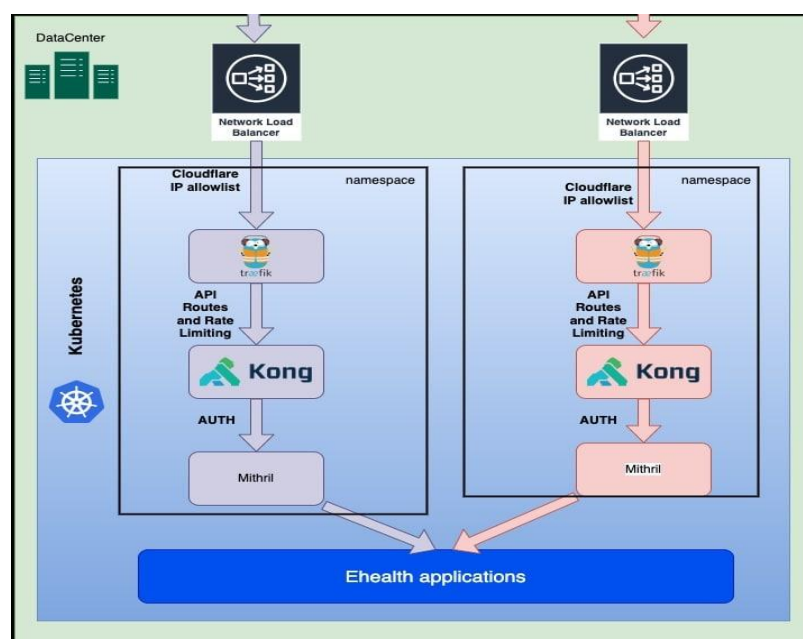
DataCenter

Network Load Balancer

Network Load Balancer

Kubernetes

Cloudflare IP allowlist

namespace

traefik

API Routes and Rate Limiting

Kong

AUTH

Mithril

Cloudflare IP allowlist

namespace

traefik

API Routes and Rate Limiting

Kong

AUTH

Mithril

Ehealth applications